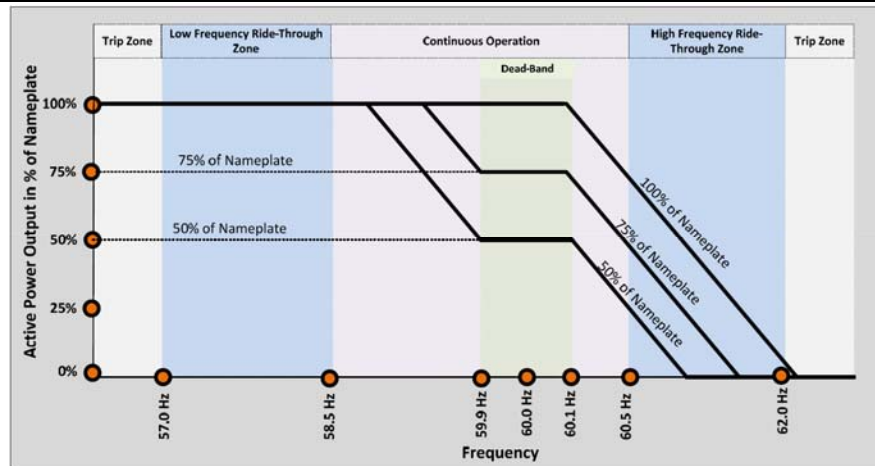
Trip Zone

Low Frequency Ride-Through Zone

Continuous Operation

High Frequency Ride-Through Zone

Trip Zone

Dead-Band

Active Power Output in % of Nameplate

100%

75%

50%

25%

0%

75% of Nameplate

50% of Nameplate

100% of Nameplate

75% of Nameplate

50% of Nameplate

57.0 Hz

58.5 Hz

59.9 Hz

60.0 Hz

60.1 Hz

60.5 Hz

62.0 Hz

Frequency